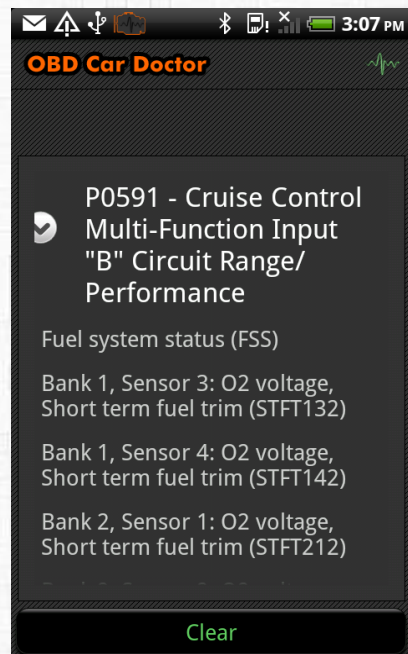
3:07 PM

OBD Car Doctor

P0591 - Cruise Control Multi-Function Input "B" Circuit Range/ Performance

Fuel system status (FSS)

Bank 1, Sensor 3: O2 voltage, Short term fuel trim (STFT132)

Bank 1, Sensor 4: O2 voltage, Short term fuel trim (STFT142)

Bank 2, Sensor 1: O2 voltage, Short term fuel trim (STFT212)

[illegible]

Clear